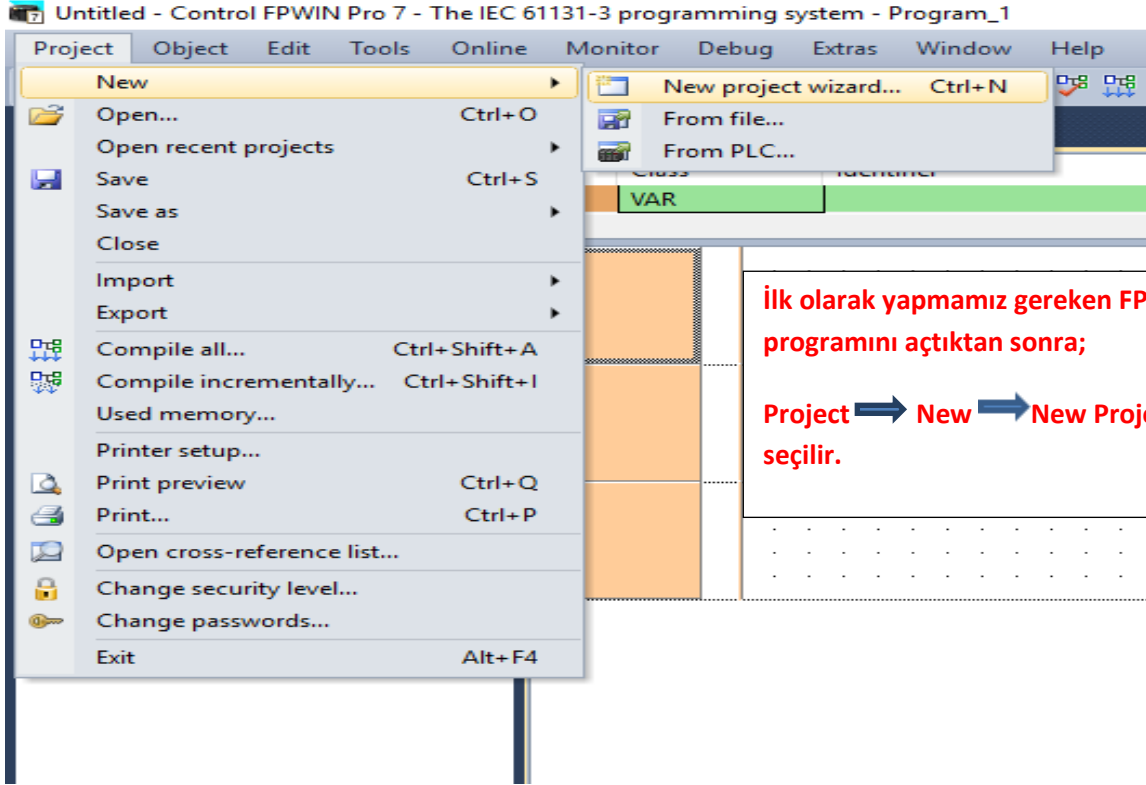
Untitled - Control FPWIN Pro 7 - The IEC 61131-3 programming system - Program_1

Project Object Edit Tools Online Monitor Debug Extras Window Help

New
Open... Ctrl+O
Open recent projects
Save Ctrl+S
Save as
Close
Import
Export
Compile all... Ctrl+Shift+A
Compile incrementally... Ctrl+Shift+I
Used memory...
Printer setup...
Print preview Ctrl+Q
Print... Ctrl+P
Open cross-reference list...
Change security level...
Change passwords...
Exit Alt+F4

New project wizard... Ctrl+N
From file...
From PLC...

Class Identifier
VAR

İlk olarak yapmamız gereken FP
programını açtıktan sonra;

Project New New Proj
seçilir.